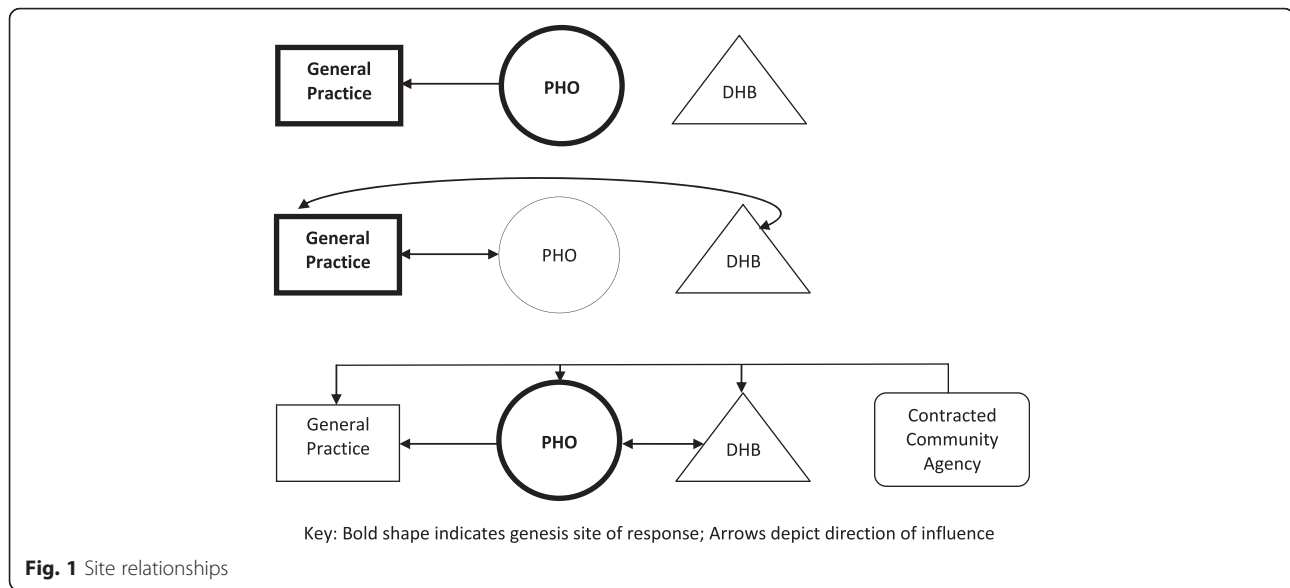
General Practice

PHO

DHB

General Practice

PHO

DHB

General Practice

PHO

DHB

Contracted Community Agency

Key: Bold shape indicates genesis site of response; Arrows depict direction of influence

**Fig. 1** Site relationships